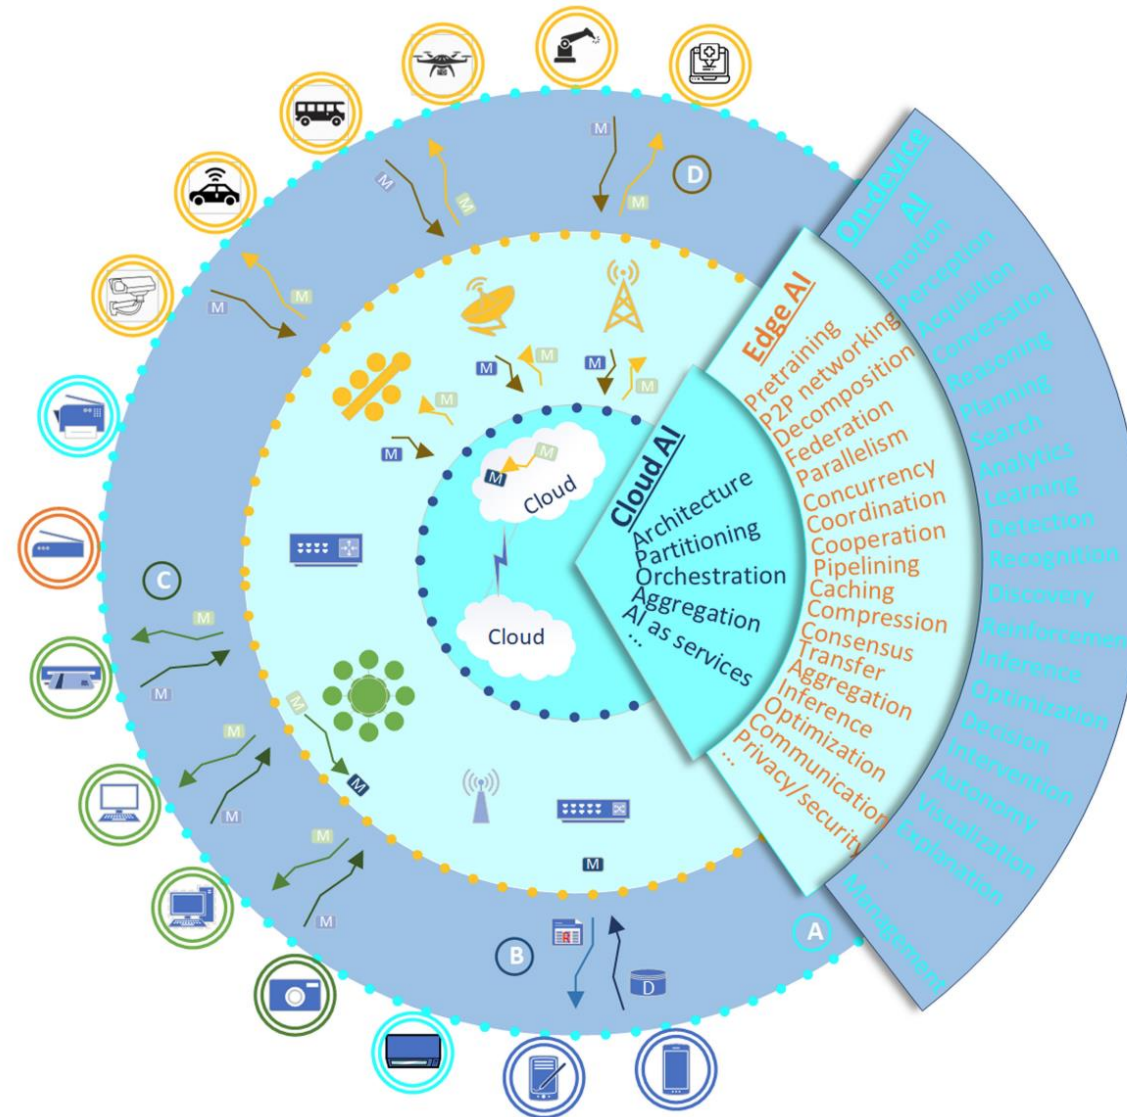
On-device AI
Emotion
Perception
Acquisition
Conversation
Reasoning
Planning
Search
Analytics
Learning
Detection
Recognition
Discovery
Reinforcement
Inference
Optimization
Decision
Intervention
Autonomy
Visualization
Explanation
...
Management

Edge AI
Pretraining
P2P networking
Decomposition
Federation
Parallelism
Concurrency
Coordination
Cooperation
Pipelining
Caching
Compression
Consensus
Transfer
Aggregation
Inference
Optimization
Communication
Privacy/security
...

Cloud AI
Architecture
Partitioning
Orchestration
Aggregation
AI as services
...

Cloud
Cloud
M
M
M
M
M
M
M
M
M
M
M
M
M
M
M
M
M
M
M
M
M
D
A
B
C
D